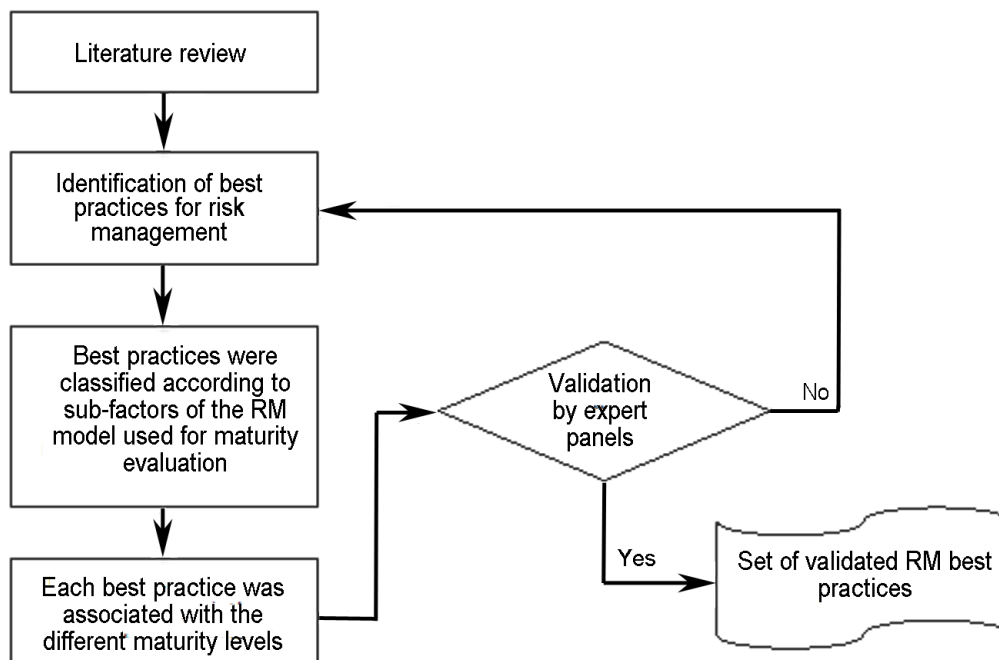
Literature review

Identification of best practices for risk management

Best practices were classified according to sub-factors of the RM model used for maturity evaluation

Each best practice was associated with the different maturity levels

Validation by expert panels

No

Yes

Set of validated RM best practices